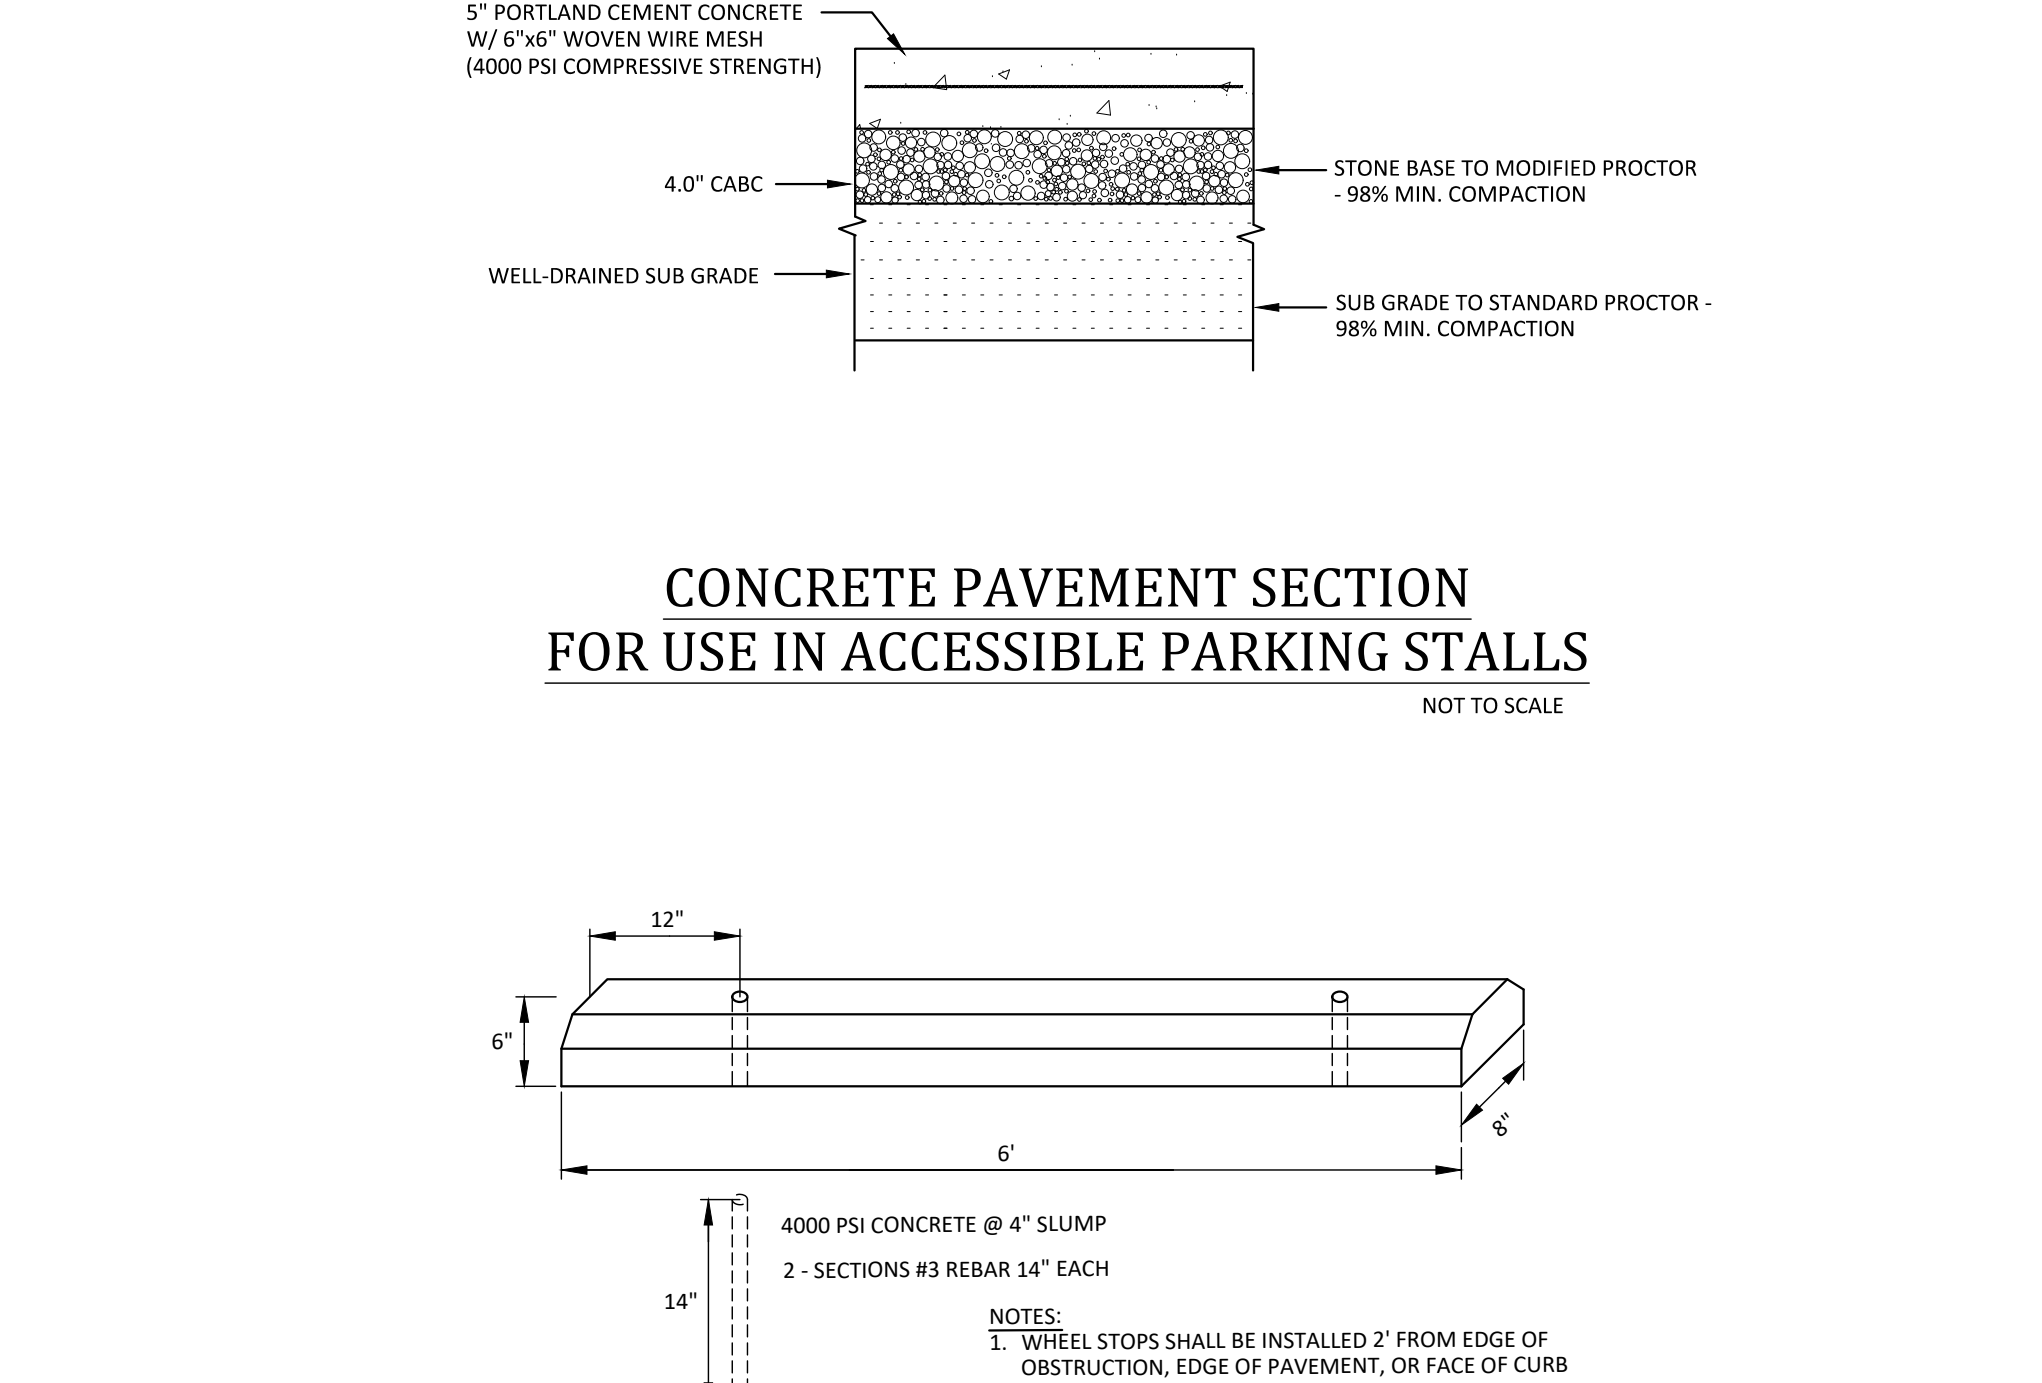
5" PORTLAND CEMENT CONCRETE W/ 6"x6" WOVEN WIRE MESH (4000 PSI COMPRESSIVE STRENGTH)

4.0" CABC

STONE BASE TO MODIFIED PROCTOR - 98% MIN. COMPACTION

WELL-DRAINED SUB GRADE

SUB GRADE TO STANDARD PROCTOR - 98% MIN. COMPACTION

CONCRETE PAVEMENT SECTION
FOR USE IN ACCESSIBLE PARKING STALLS

NOT TO SCALE

12"

6"

8"

6'

4000 PSI CONCRETE @ 4" SLUMP

2 - SECTIONS #3 REBAR 14" EACH

14"

NOTES:
1. WHEEL STOPS SHALL BE INSTALLED 2' FROM EDGE OF OBSTRUCTION, EDGE OF PAVEMENT, OR FACE OF CURB